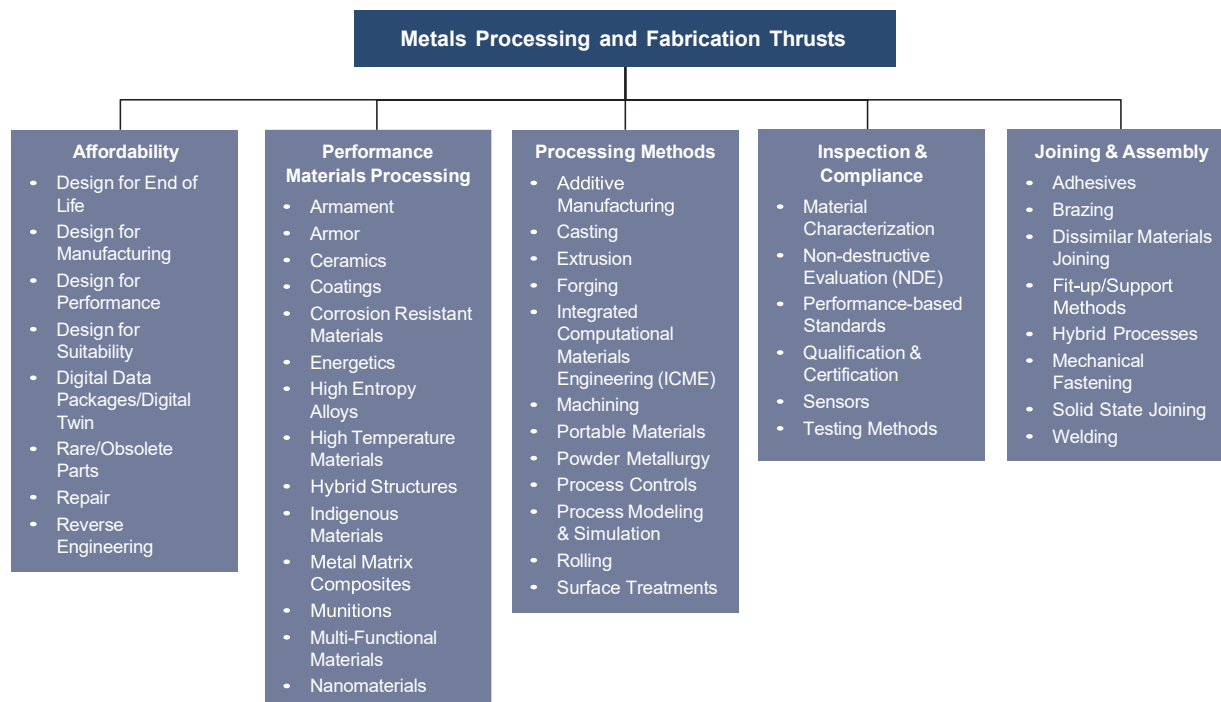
Metals Processing and Fabrication Thrusts

Affordability
- Design for End of Life
- Design for Manufacturing
- Design for Performance
- Design for Suitability
- Digital Data Packages/Digital Twin
- Rare/Obsolete Parts
- Repair
- Reverse Engineering

Performance Materials Processing
- Armament
- Armor
- Ceramics
- Coatings
- Corrosion Resistant Materials
- Energetics
- High Entropy Alloys
- High Temperature Materials
- Hybrid Structures
- Indigenous Materials
- Metal Matrix Composites
- Munitions
- Multi-Functional Materials
- Nanomaterials

Processing Methods
- Additive Manufacturing
- Casting
- Extrusion
- Forging
- Integrated Computational Materials Engineering (ICME)
- Machining
- Portable Materials
- Powder Metallurgy
- Process Controls
- Process Modeling & Simulation
- Rolling
- Surface Treatments

Inspection & Compliance
- Material Characterization
- Non-destructive Evaluation (NDE)
- Performance-based Standards
- Qualification & Certification
- Sensors
- Testing Methods

Joining & Assembly
- Adhesives
- Brazing
- Dissimilar Materials Joining
- Fit-up/Support Methods
- Hybrid Processes
- Mechanical Fastening
- Solid State Joining
- Welding